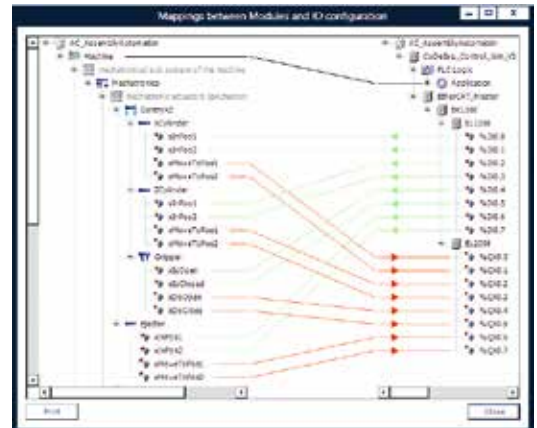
Mappings between Modules and IO configuration

AC_AssemblyAutomation
Machine
Mechatronical sub-systems of the machine
MechatronicMap
Mechatronical actuators & sensors
ControlX2
XCylinder
xInPos1
xInPos2
xMoveToPos1
xMoveToPos2
ZCylinder
xInPos1
xInPos2
xMoveToPos1
xMoveToPos2
Gripper
xIsOpen
xIsClosed
xDoOpen
xDoClose
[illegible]
xInPos1
xInPos2
xMoveToPos1
xMoveToPos2

AC_AssemblyAutomation
CoDeSys_Control_Win_V3
PLC Logic
Application
EtherCAT_Master
EK1100
EL1008
%IX0.0
%IX0.1
%IX0.2
%IX0.3
%IX0.4
%IX0.5
%IX0.6
%IX0.7
EL2008
%QX0.0
%QX0.1
%QX0.2
%QX0.3
%QX0.4
%QX0.5
%QX0.6
%QX0.7

Print
Close